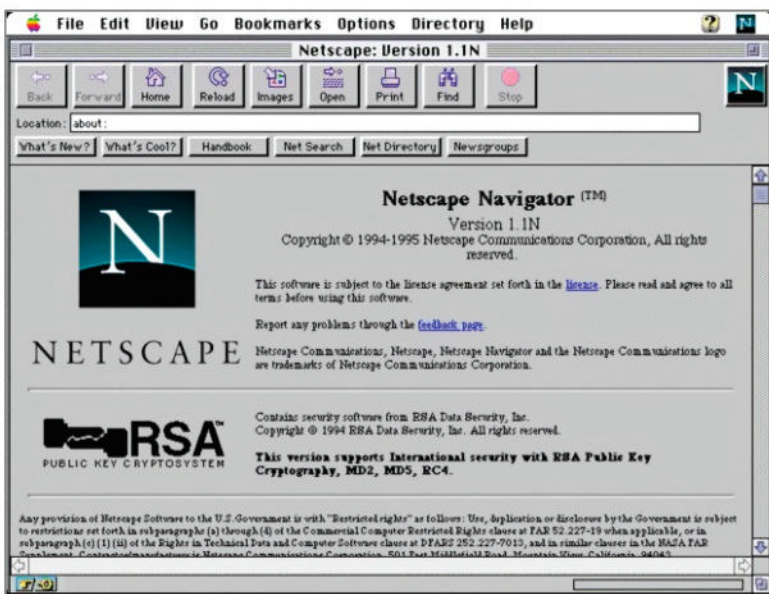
File Edit View Go Bookmarks Options Directory Help

Netscape: Version 1.1N

Back Forward Home Reload Images Open Print Find Stop

Location: about:

What's New? What's Cool? Handbook Net Search Net Directory Newsgroups

N

NETSCAPE

Netscape Navigator (TM)

Version 1.1N

Copyright © 1994-1995 Netscape Communications Corporation, All rights reserved.

This software is subject to the license agreement set forth in the license. Please read and agree to all terms before using this software.

Report any problems through the feedback page.

Netscape Communications, Netscape, Netscape Navigator and the Netscape Communications logo are trademarks of Netscape Communications Corporation.

RSA
PUBLIC KEY CRYPTOSYSTEM

Contains security software from RSA Data Security, Inc.
Copyright © 1994 RSA Data Security, Inc. All rights reserved.

This version supports International security with RSA Public Key Cryptography, MD2, MD5, RC4.

Any provision of Netscape Software to the U.S. Government is with "Restricted rights" as follows: Use, duplication or disclosure by the Government is subject to restrictions set forth in subparagraphs (a) through (d) of the Commercial Computer Restricted Rights clause at FAR 52.227-19 when applicable, or in subparagraph (c) (1) (ii) of the Rights in Technical Data and Computer Software clause at DFARS 252.227-7013, and in similar clauses in the NASA FAR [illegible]